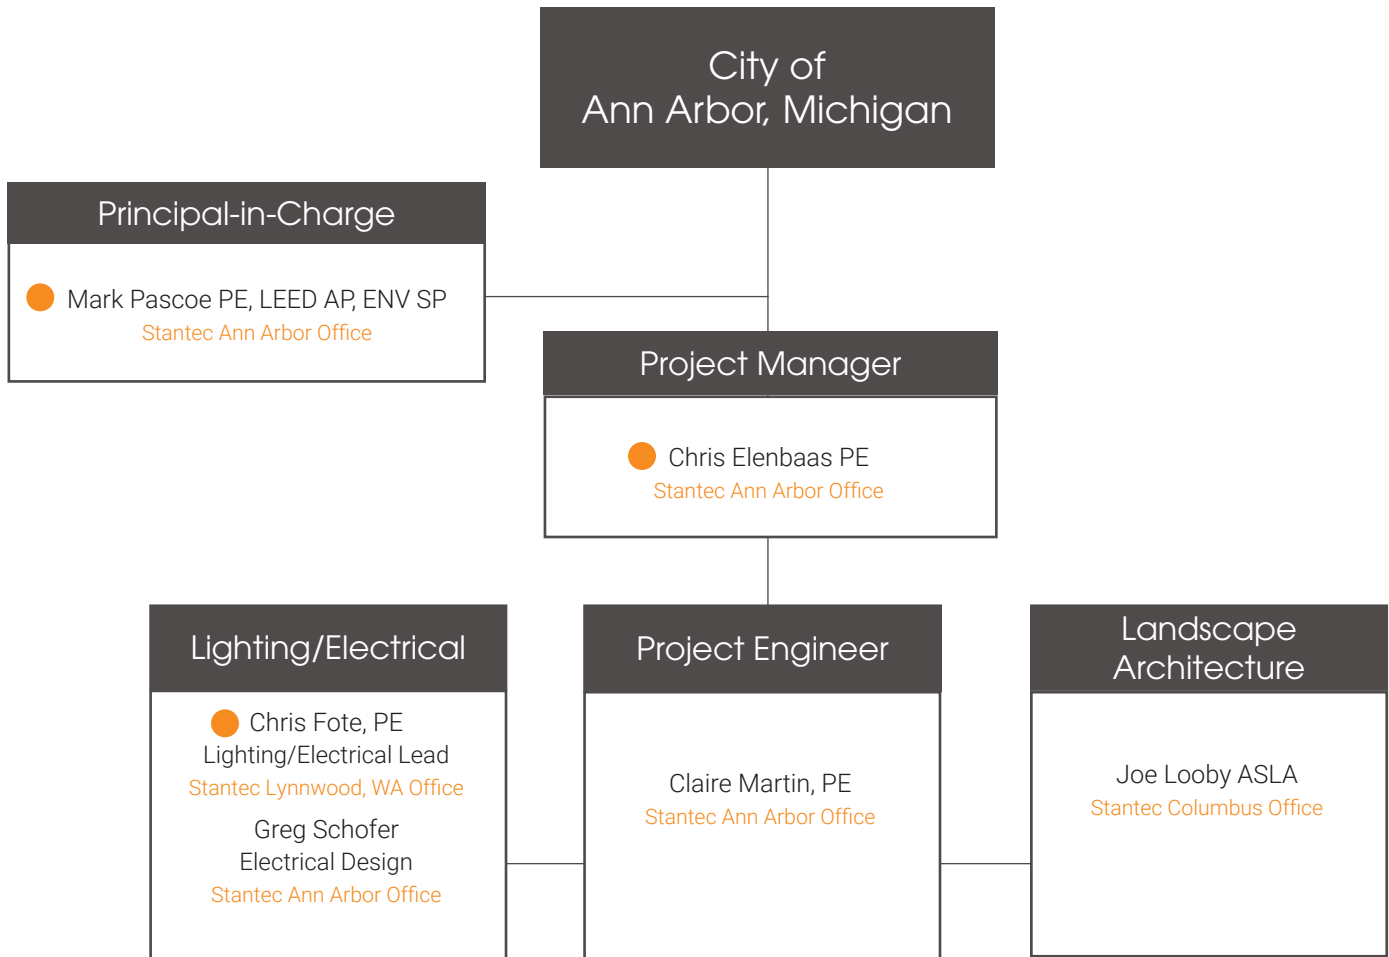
City of
Ann Arbor, Michigan

Principal-in-Charge

Mark Pascoe PE, LEED AP, ENV SP
Stantec Ann Arbor Office

Project Manager

Chris Elenbaas PE
Stantec Ann Arbor Office

Lighting/Electrical

Chris Fote, PE
Lighting/Electrical Lead
Stantec Lynnwood, WA Office

Greg Schofer
Electrical Design
Stantec Ann Arbor Office

Project Engineer

Claire Martin, PE
Stantec Ann Arbor Office

Landscape Architecture

Joe Looby ASLA
Stantec Columbus Office